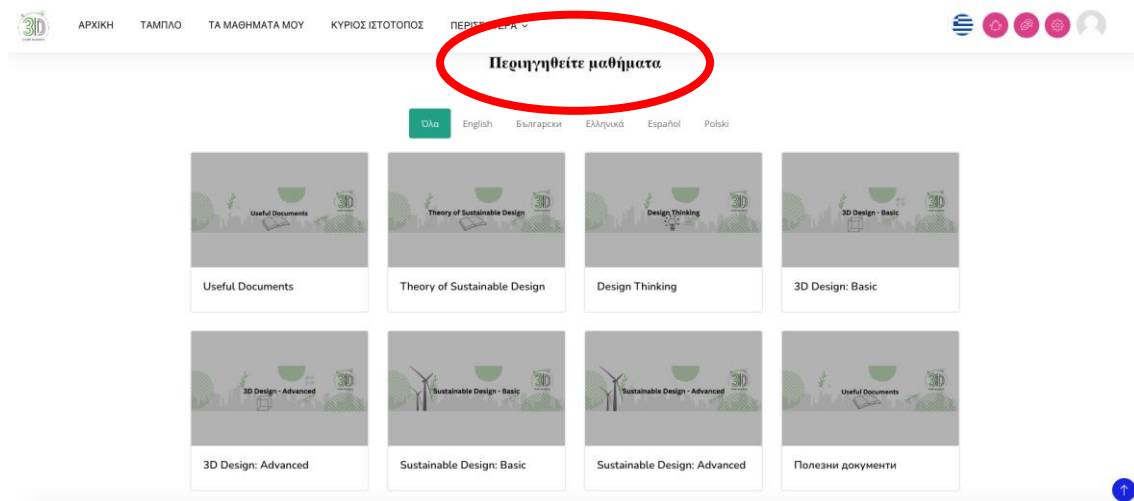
3D

ΑΡΧΙΚΗ ΤΑΜΠΛΟ ΤΑ ΜΑΘΗΜΑΤΑ ΜΟΥ ΚΥΡΙΟΣ ΙΣΤΟΤΟΠΟΣ ΠΕΡΙΣ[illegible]ΕΡΑ

Περιηγηθείτε μαθήματα

Όλα English Български Ελληνικά Español Polski

Useful Documents 3D

Useful Documents

Theory of Sustainable Design 3D

Theory of Sustainable Design

Design Thinking 3D

Design Thinking

3D Design - Basic 3D

3D Design: Basic

3D Design - Advanced 3D

3D Design: Advanced

Sustainable Design - Basic 3D

Sustainable Design: Basic

Sustainable Design - Advanced 3D

Sustainable Design: Advanced

Useful Documents 3D

Полезни документи